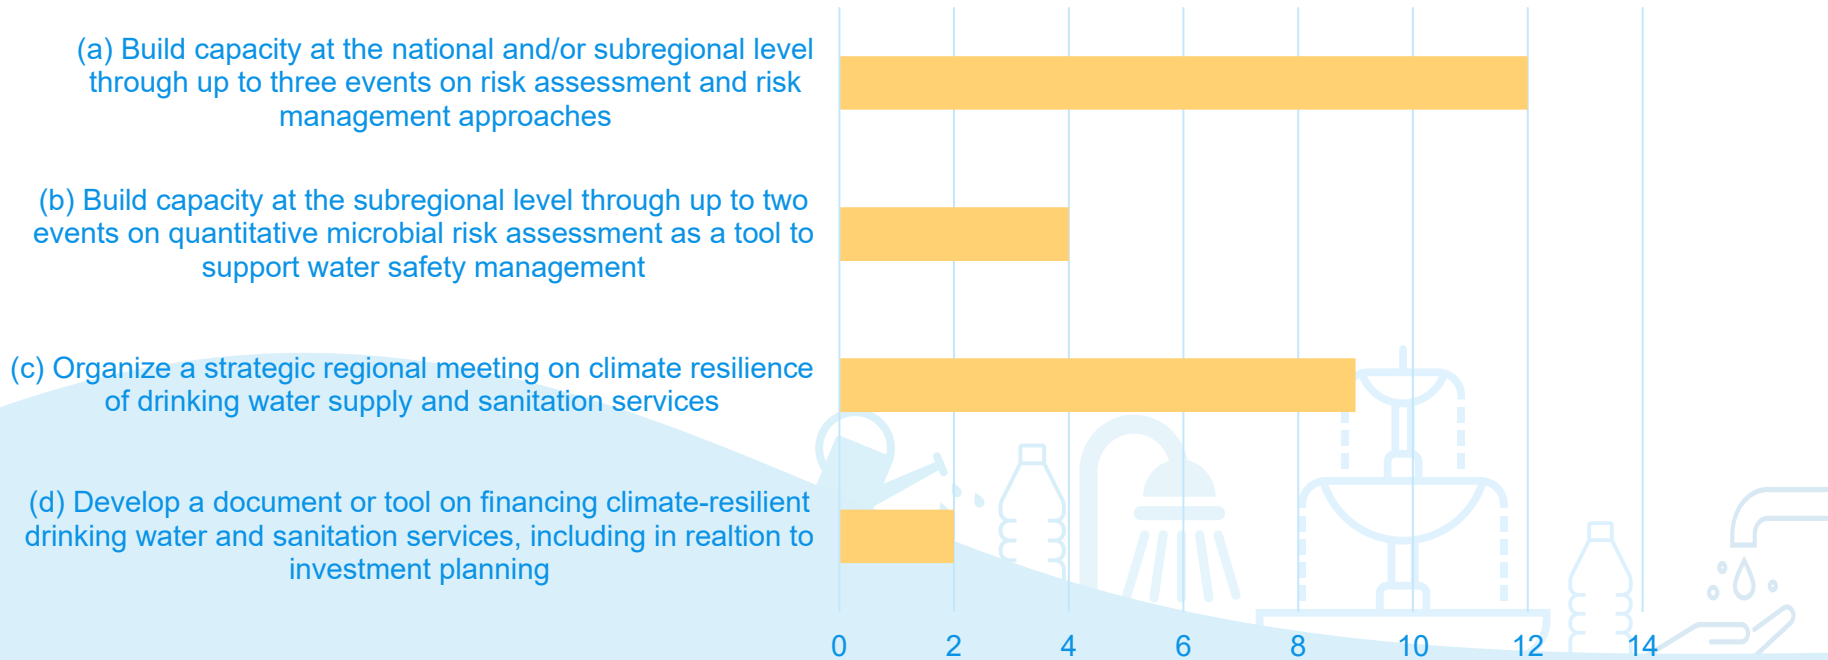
(a) Build capacity at the national and/or subregional level through up to three events on risk assessment and risk management approaches

(b) Build capacity at the subregional level through up to two events on quantitative microbial risk assessment as a tool to support water safety management

(c) Organize a strategic regional meeting on climate resilience of drinking water supply and sanitation services

(d) Develop a document or tool on financing climate-resilient drinking water and sanitation services, including in realtion to investment planning

0 2 4 6 8 10 12 14